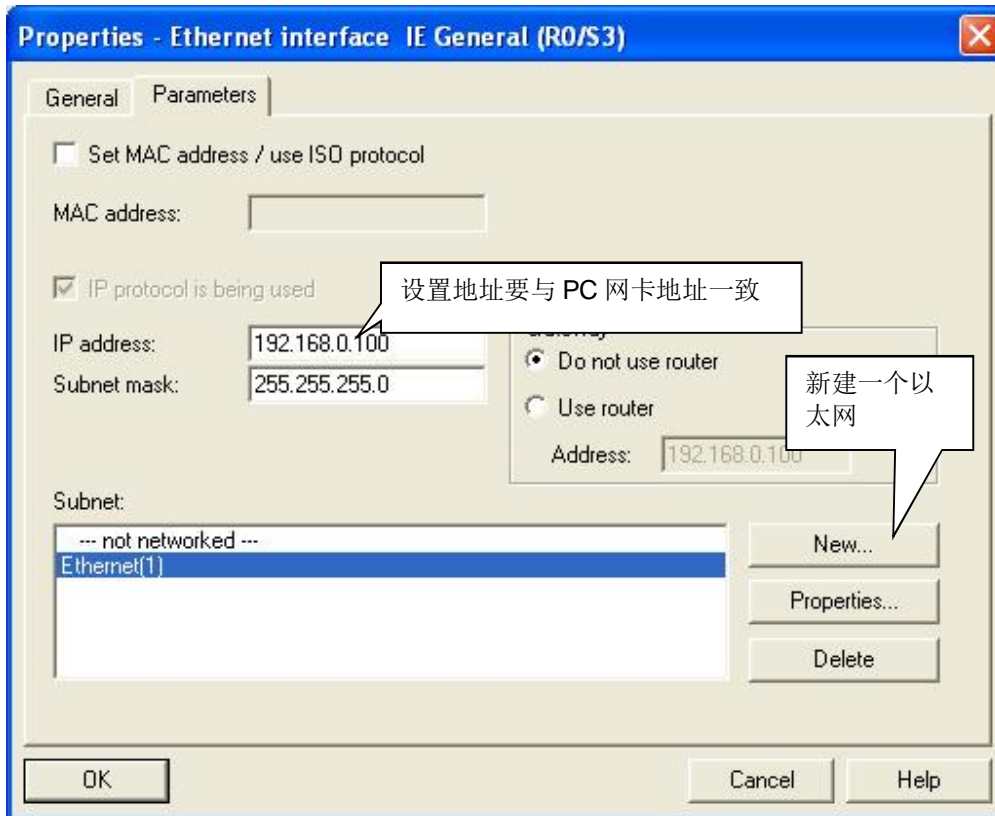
Properties - Ethernet interface IE General (R0/S3)

General Parameters

Set MAC address / use ISO protocol

MAC address:

IP protocol is being used

设置地址要与 PC 网卡地址一致

IP address: 192.168.0.100
Subnet mask: 255.255.255.0

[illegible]

Do not use router

Use router

Address: 192.168.0.100

新建一个以太网

Subnet:

--- not networked ---
Ethernet(1)

New...

Properties...

Delete

OK

Cancel

Help